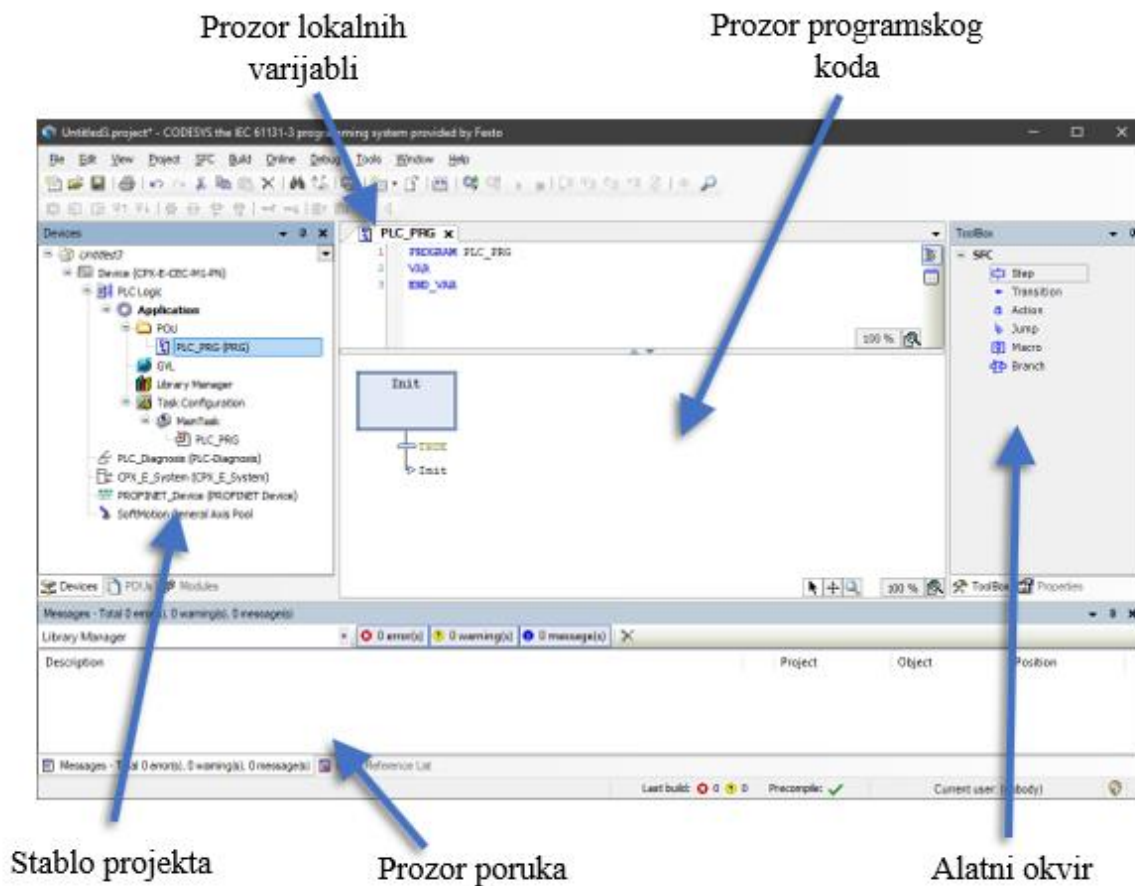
Prozor lokalnih varijabli

Prozor programskog koda

Untitled3.project* - CODESYS the IEC 61131-3 programming system provided by Festo

File Edit View Project SFC Build Online Debug Tools Window Help

Devices

Untitled3
Device (CPX-E-CEC-M1-PN)
PLC Logic
Application
POU
PLC_PRG (PRG)
GVL
Library Manager
Task Configuration
MainTask
PLC_PRG
PLC_Diagnosis (PLC-Diagnosis)
CPX_E_System (CPX_E_System)
PROFINET_Device (PROFINET Device)
SoftMotion General Axis Pool

Devices POUs Modules

PLC_PRG

1 PROGRAM PLC_PRG
2 VAR
3 END_VAR

100 %

Init

TRUE

Init

100 %

ToolBox

SFC
Step
Transition
Action
Jump
Macro
Branch

ToolBox Properties

Messages - Total 0 error(s), 0 warning(s), 0 message(s)

Library Manager

0 error(s) 0 warning(s) 0 message(s)

| Description | Project | Object | Position |
|---|---|---|---|

Messages - Total 0 error(s), 0 warning(s), 0 message(s) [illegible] Reference List

Last build: 0 0 Precompile: Current user: (nobody)

Stablo projekta

Prozor poruka

Alatni okvir